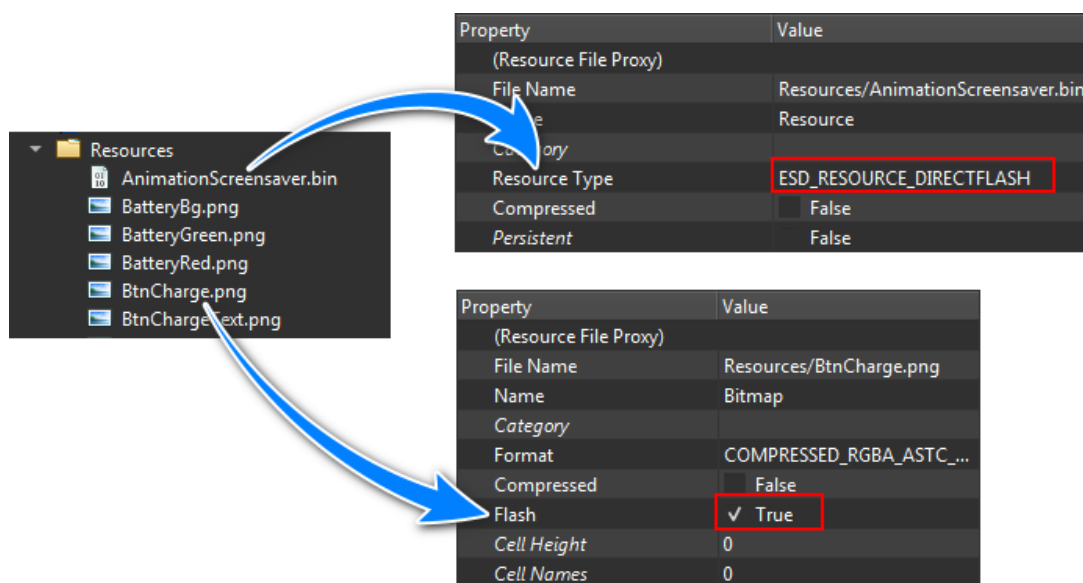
Resources
AnimationScreensaver.bin
BatteryBg.png
BatteryGreen.png
BatteryRed.png
BtnCharge.png
BtnChargeText.png

| Property | Value |
|---|---|
| (Resource File Proxy) | |
| File Name | Resources/AnimationScreensaver.bin |
| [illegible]e | Resource |
| Ca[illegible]ory | |
| Resource Type | ESD_RESOURCE_DIRECTFLASH |
| Compressed | False |
| *Persistent* | False |

| Property | Value |
|---|---|
| (Resource File Proxy) | |
| File Name | Resources/BtnCharge.png |
| Name | Bitmap |
| *Category* | |
| Format | COMPRESSED_RGBA_ASTC_... |
| Compressed | False |
| Flash | ✓ True |
| *Cell Height* | 0 |
| *Cell Names* | 0 |